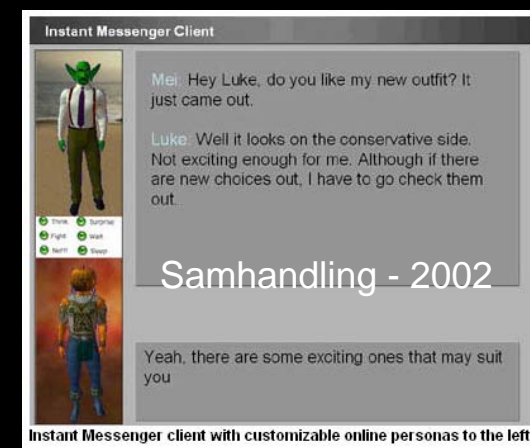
Instant Messenger Client

Mei: Hey Luke, do you like my new outfit? It just came out.

Luke: Well it looks on the conservative side. Not exciting enough for me. Although if there are new choices out, I have to go check them out.

Think Surprise
Fight Wait
Nerf! Sleep

Samhandling - 2002

Yeah, there are some exciting ones that may suit you

Instant Messenger client with customizable online personas to the left